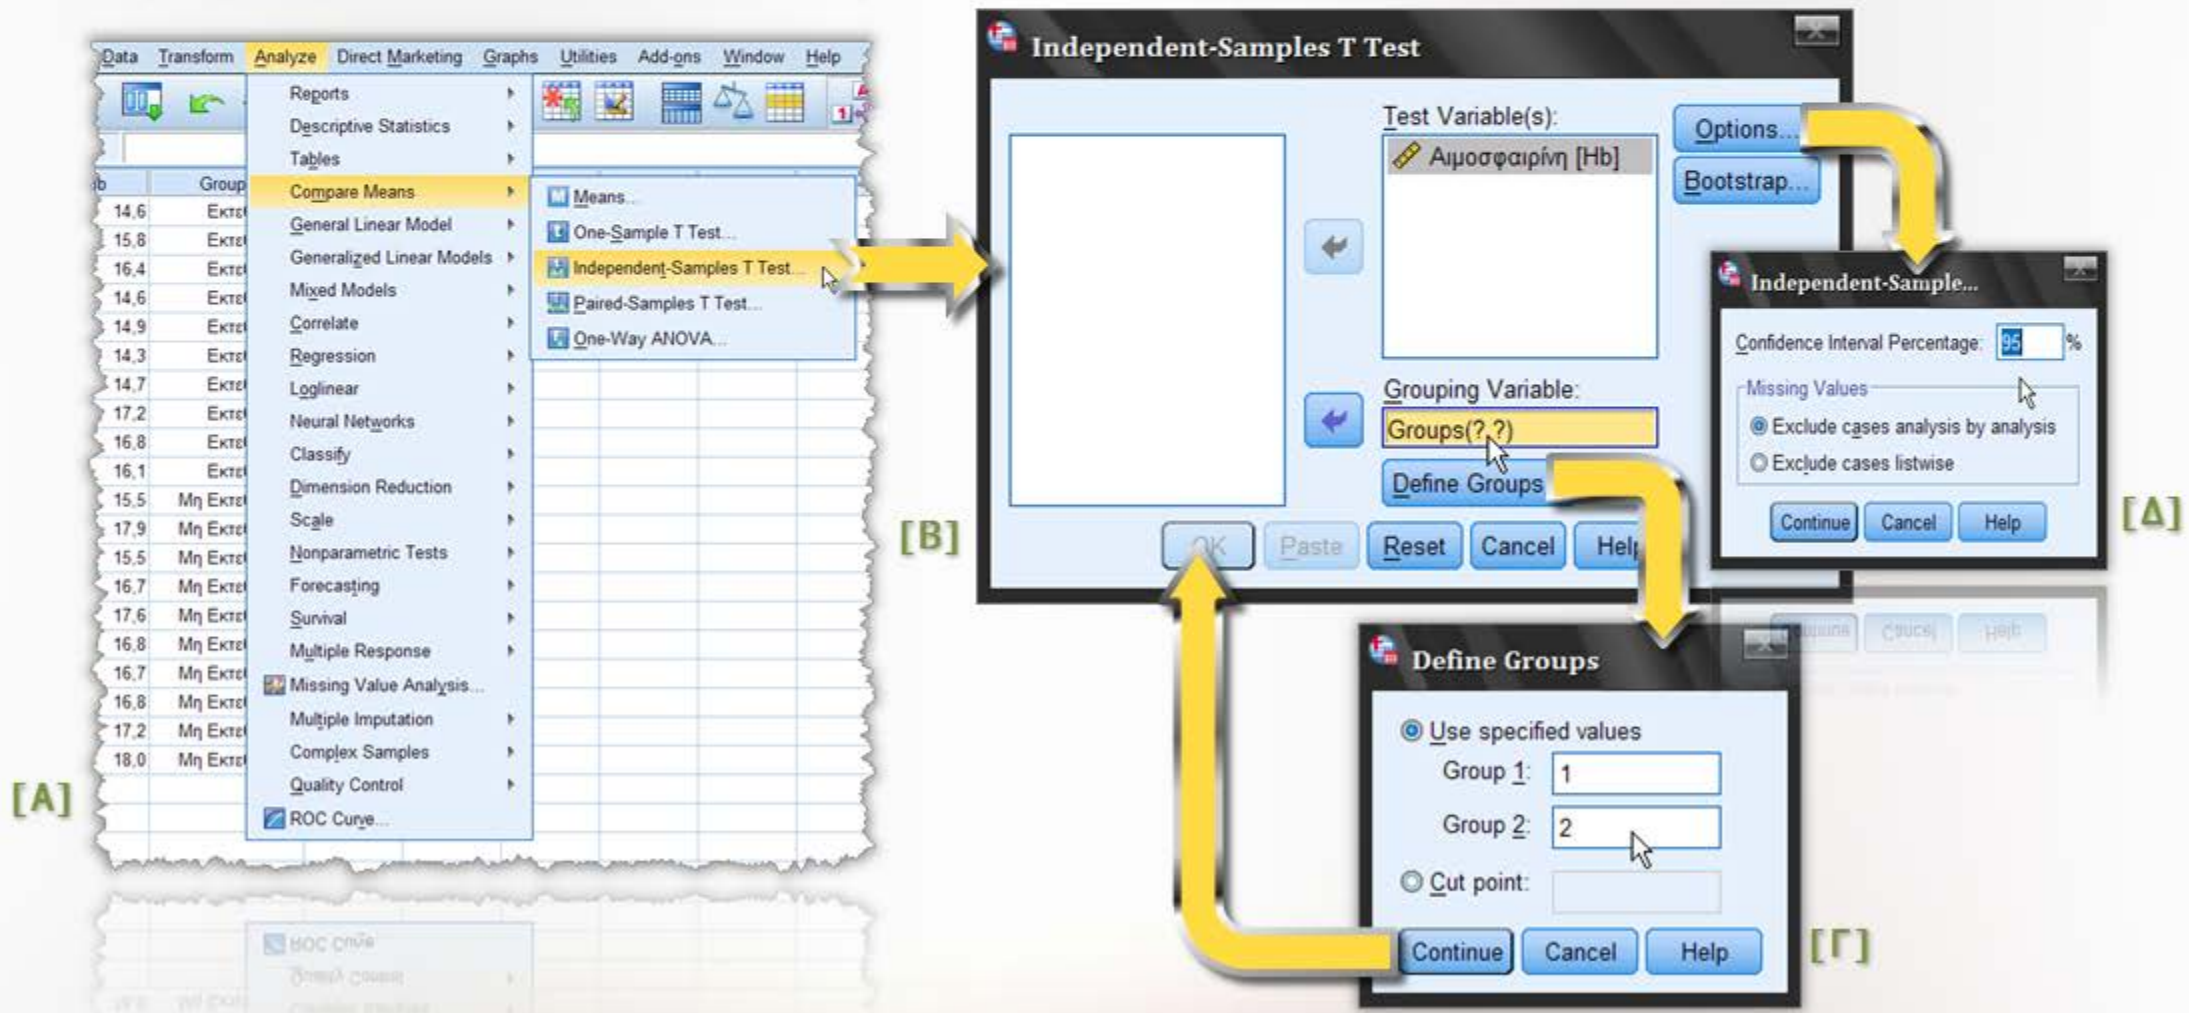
Data Transform Analyze Direct Marketing Graphs Utilities Add-ons Window Help

Reports
Descriptive Statistics
Tables
Compare Means
General Linear Model
Generalized Linear Models
Mixed Models
Correlate
Regression
Loglinear
Neural Networks
Classify
Dimension Reduction
Scale
Nonparametric Tests
Forecasting
Survival
Multiple Response
Missing Value Analysis...
Multiple Imputation
Complex Samples
Quality Control
ROC Curve...

Means...
One-Sample T Test...
Independent-Samples T Test...
Paired-Samples T Test...
One-Way ANOVA...

| b | Group |
|---|---|
| 14,6 | Εκτε |
| 15,8 | Εκτε |
| 16,4 | Εκτε |
| 14,6 | Εκτε |
| 14,9 | Εκτε |
| 14,3 | Εκτε |
| 14,7 | Εκτε |
| 17,2 | Εκτε |
| 16,8 | Εκτε |
| 16,1 | Εκτε |
| 15,5 | Μη Εκτε |
| 17,9 | Μη Εκτε |
| 15,5 | Μη Εκτε |
| 16,7 | Μη Εκτε |
| 17,6 | Μη Εκτε |
| 16,8 | Μη Εκτε |
| 16,7 | Μη Εκτε |
| 16,8 | Μη Εκτε |
| 17,2 | Μη Εκτε |
| 18,0 | Μη Εκτε |

[A]

Independent-Samples T Test

Test Variable(s):
Αιμοσφαιρίνη [Hb]
Options...
Bootstrap...
Grouping Variable:
Groups(? ?)
Define Groups
OK Paste Reset Cancel Help

[B]

Independent-Sample...
Confidence Interval Percentage: 95 %
Missing Values
Exclude cases analysis by analysis
Exclude cases listwise
Continue Cancel Help

[Δ]

Define Groups
Use specified values
Group 1: 1
Group 2: 2
Cut point:
Continue Cancel Help

[Γ]